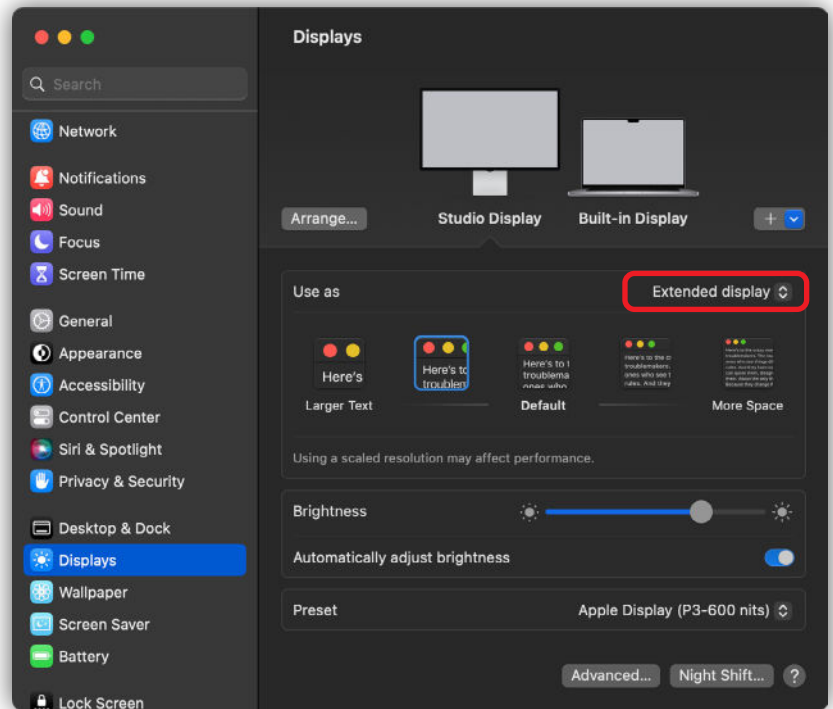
Search

Network

Notifications
Sound
Focus
Screen Time

General
Appearance
Accessibility
Control Center
Siri & Spotlight
Privacy & Security

Desktop & Dock
Displays
Wallpaper
Screen Saver
Battery

Lock Screen

Displays

Arrange...
Studio Display
Built-in Display
+

Use as
Extended display

Here's
Larger Text

Here's to troublem

Here's to t troublema ones who
Default

Here's to the c troublemakers. ones who see t rules. And they

More Space

Using a scaled resolution may affect performance.

Brightness

Automatically adjust brightness

Preset
Apple Display (P3-600 nits)

Advanced...
Night Shift...
?